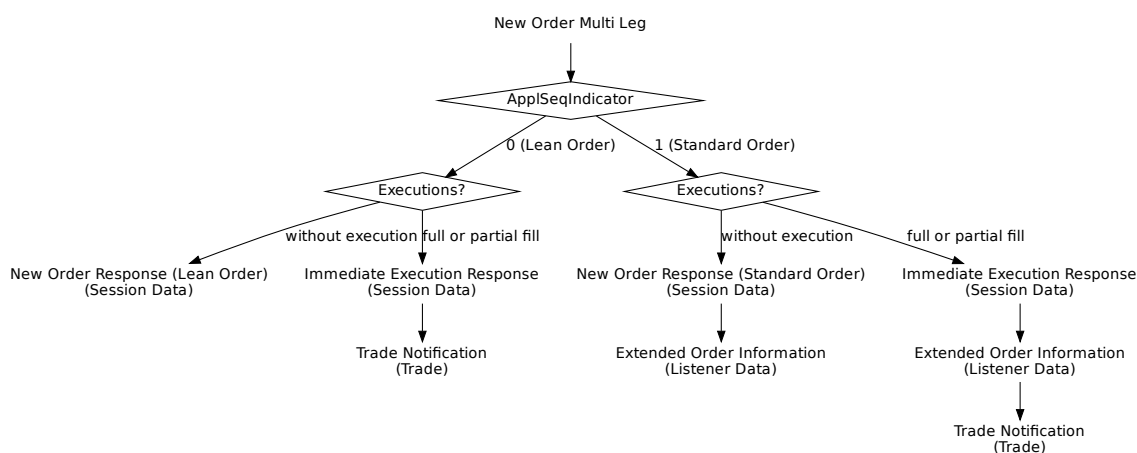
New Order Multi Leg

ApplSeqIndicator

0 (Lean Order)

1 (Standard Order)

Executions?

Executions?

without execution

full or partial fill

without execution

full or partial fill

New Order Response (Lean Order)
(Session Data)

Immediate Execution Response
(Session Data)

New Order Response (Standard Order)
(Session Data)

Immediate Execution Response
(Session Data)

Trade Notification
(Trade)

Extended Order Information
(Listener Data)

Extended Order Information
(Listener Data)

Trade Notification
(Trade)